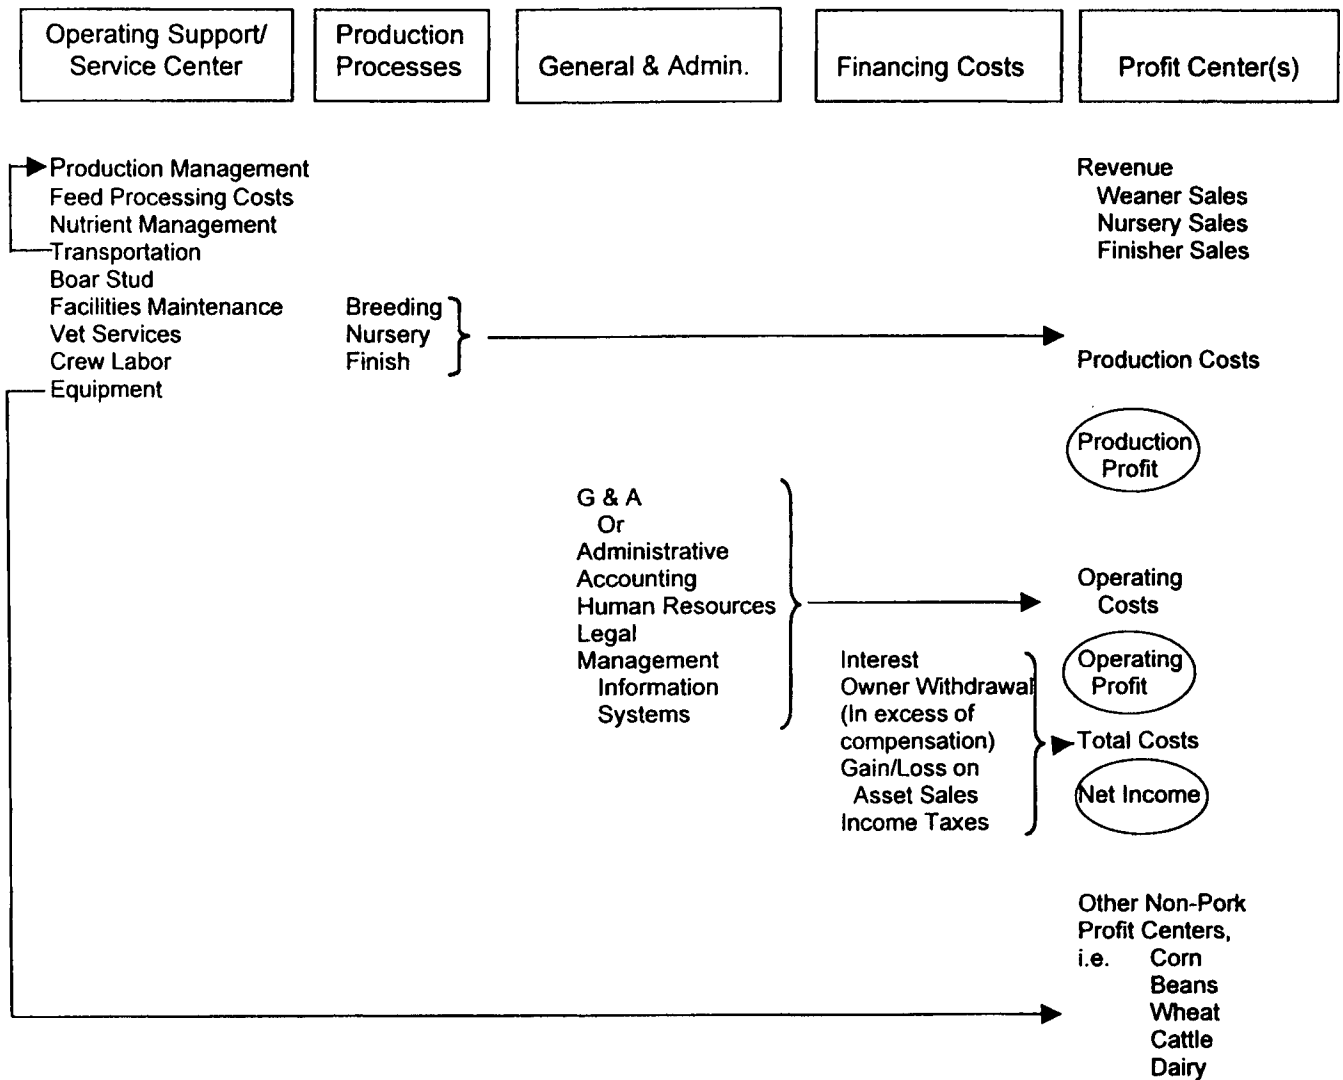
Operating Support/ Service Center

Production Processes

General & Admin.

Financing Costs

Profit Center(s)

Production Management
Feed Processing Costs
Nutrient Management
Transportation
Boar Stud
Facilities Maintenance
Vet Services
Crew Labor
Equipment

Breeding
Nursery
Finish

Revenue
Weaner Sales
Nursery Sales
Finisher Sales

Production Costs

Production Profit

G & A
Or
Administrative
Accounting
Human Resources
Legal
Management
Information
Systems

Operating Costs

Interest
Owner Withdrawal
(In excess of compensation)
Gain/Loss on Asset Sales
Income Taxes

Operating Profit

Total Costs

Net Income

Other Non-Pork Profit Centers,
i.e. Corn
Beans
Wheat
Cattle
Dairy